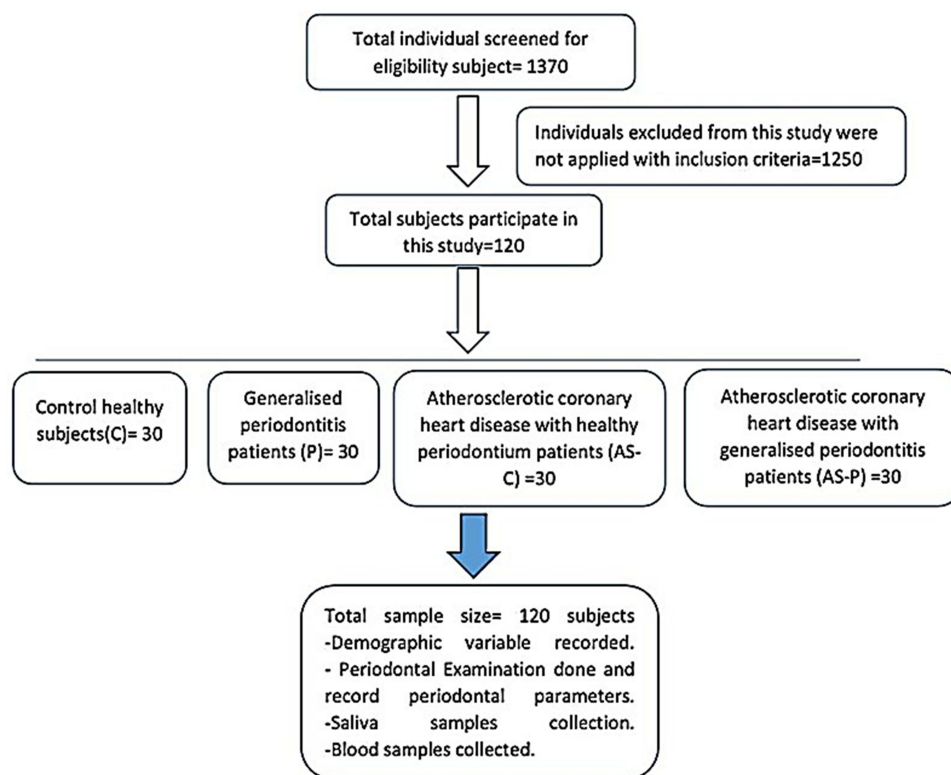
Total individual screened for eligibility subject= 1370

Individuals excluded from this study were not applied with inclusion criteria=1250

Total subjects participate in this study=120

Control healthy subjects(C)= 30

Generalised periodontitis patients (P)= 30

Atherosclerotic coronary heart disease with healthy periodontium patients (AS-C) =30

Atherosclerotic coronary heart disease with generalised periodontitis patients (AS-P) =30

Total sample size= 120 subjects
-Demographic variable recorded.
- Periodontal Examination done and record periodontal parameters.
-Saliva samples collection.
-Blood samples collected.